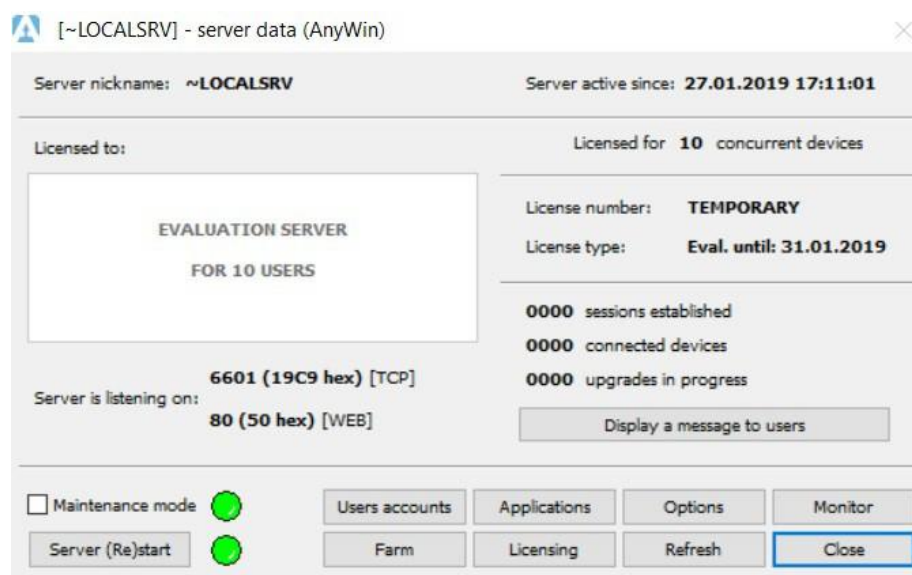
[~LOCALSRV] - server data (AnyWin)

Server nickname: ~LOCALSRV

Server active since: 27.01.2019 17:11:01

Licensed to:

Licensed for 10 concurrent devices

EVALUATION SERVER

FOR 10 USERS

License number: TEMPORARY

License type: Eval. until: 31.01.2019

0000 sessions established

0000 connected devices

0000 upgrades in progress

Server is listening on: 6601 (19C9 hex) [TCP]

80 (50 hex) [WEB]

Display a message to users

Maintenance mode

Users accounts

Applications

Options

Monitor

Server (Re)start

Farm

Licensing

Refresh

Close